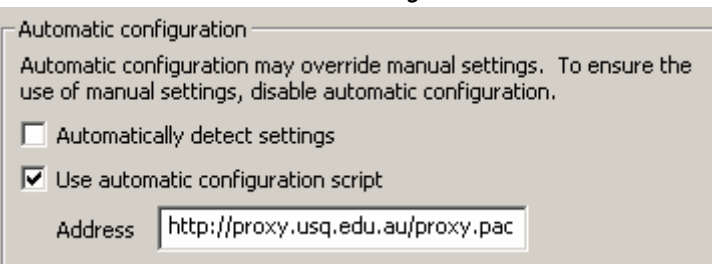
Automatic configuration

Automatic configuration may override manual settings. To ensure the use of manual settings, disable automatic configuration.

Automatically detect settings

Use automatic configuration script

Address http://proxy.usq.edu.au/proxy.pac